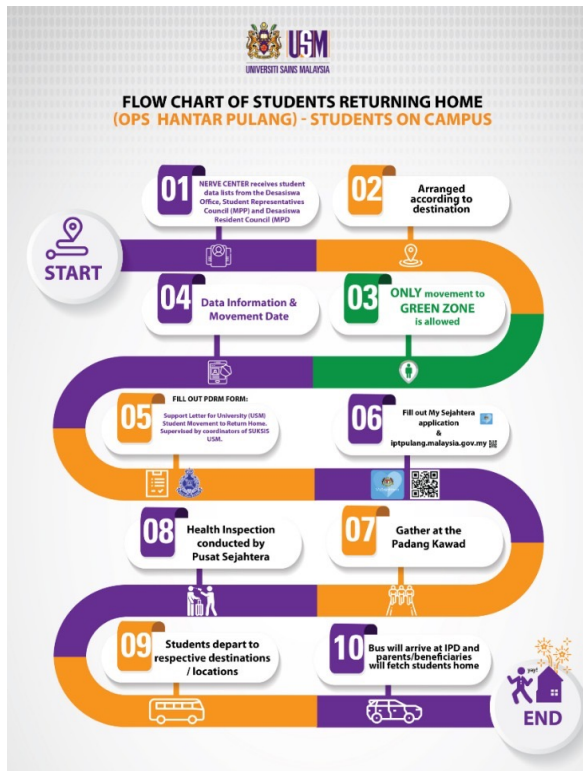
USM
UNIVERSITI SAINS MALAYSIA

FLOW CHART OF STUDENTS RETURNING HOME
(OPS HANTAR PULANG) - STUDENTS ON CAMPUS

START

01 NERVE CENTER receives student data lists from the Desasiswa Office, Student Representatives Council (MPP) and Desasiswa Resident Council (MPD

02 Arranged according to destination

03 ONLY movement to GREEN ZONE is allowed

04 Data Information & Movement Date

05 FILL OUT PDRM FORM: Support Letter for University (USM) Student Movement to Return Home. Supervised by coordinators of SUKSIS USM.

06 Fill out My Sejahtera application & iptpulang.malaysia.gov.my

07 Gather at the Padang Kawad

08 Health Inspection conducted by Pusat Sejahtera

09 Students depart to respective destinations / locations

10 Bus will arrive at IPD and parents/beneficiaries will fetch students home

yay!

END